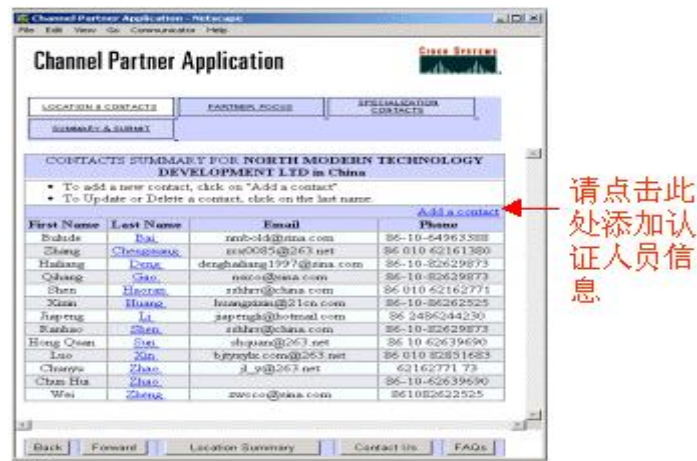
Channel Partner Application - Netscape
File Edit View Go Communicator Help

Channel Partner Application

Cisco Systems

LOCATION & CONTACTS | PARTNER FOCUS | SPECIALIZATION CONTACTS
SUMMARY & SUBMIT

CONTACTS SUMMARY FOR NORTH MODERN TECHNOLOGY DEVELOPMENT LTD in China

• To add a new contact, click on "Add a contact"
• To Update or Delete a contact, click on the last name.

Add a contact

| First Name | Last Name | Email | Phone |
|---|---|---|---|
| Bukde | Pai | nmbold@sina.com | 86-10-64963388 |
| Shang | Chengxiang | zxx0085@263.net | 86 010 62161380 |
| Haihang | Deng | denghaihang1997@sina.com | 86-10-82629873 |
| Qihang | Gao | nxcco@sina.com | 86-10-82629873 |
| Shen | Haoran | zshhrr@china.com | 86 010 62162771 |
| Xinin | Huang | huangxinin@21cn.com | 86-10-86262525 |
| Jiapeng | Li | jiapengh@hotmail.com | 86 2486244230 |
| Ranhao | Shen | zshhrr@china.com | 86-10-82629873 |
| Hong Quan | Sun | shquan@263.net | 86 10 62639690 |
| Luo | Xin | bjyxyhz.com@263.net | 86 010 82851683 |
| Chunyu | Zhao | zl_y@263.net | 62162771 73 |
| Chun Hui | Zhao | | 86-10-62639690 |
| Wei | Zheng | zwcco@sina.com | 861082622525 |

Back | Forward | Location Summary | Contact Us | FAQs

请点击此处添加认证人员信息